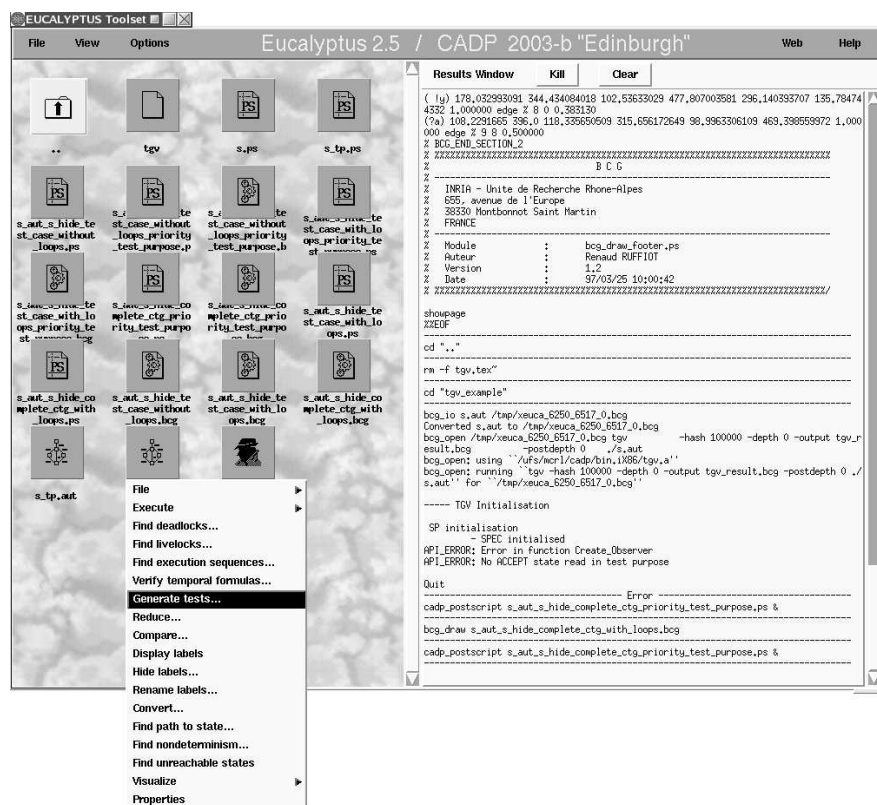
EUCALYPTUS Toolset

File View Options

Eucalyptus 2.5 / CADP 2003-b "Edinburgh"

Web Help

..
tgv
s.ps
s_tp.ps

s_aut_s_hide_test_case_without_loops.ps
s_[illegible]te st_case_without_loops_priority_test_purpose.p
s_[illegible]te st_case_without_loops_priority_test_purpose.b
s_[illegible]te st_case_with_loops_priority_te st_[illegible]ps

s_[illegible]te st_case_with_loops_priority_te st_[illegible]bcg
s_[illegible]complete_ctg_priority_test_purpo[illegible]
s_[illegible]complete_ctg_priority_test_purpo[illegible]
s_aut_s_hide_test_case_with_loops.ps

s_aut_s_hide_complete_ctg_with_loops.ps
s_aut_s_hide_test_case_without_loops.bcg
s_aut_s_hide_test_case_with_loops.bcg
s_aut_s_hide_complete_ctg_with_loops.bcg

s_tp.aut

File
Execute
Find deadlocks...
Find livelocks...
Find execution sequences...
Verify temporal formulas...
Generate tests...
Reduce...
Compare...
Display labels
Hide labels...
Rename labels...
Convert...
Find path to state...
Find nondeterminism...
Find unreachable states
Visualize
Properties

Results Window
Kill
Clear

( !y) 178.032993091 344.434084018 102.53633029 477.807003581 296.140393707 135.784744332 1.000000 edge % 8 0 0.383130
(?a) 108.2291665 396.0 118.335650509 315.656172649 98.9963306109 469.398559972 1.000000 edge % 9 8 0.500000
% BCG_END_SECTION_2
% %%%%%%%%%%%%%%%%%%%%%%%%%%%%%%%%%%%%%%%%%%%%%%%%%%%%%%%%%%%%%%%%%%%%%%%%%%%%%
%                                   B C G
% -----------------------------------------------------------------------------
%  INRIA - Unite de Recherche Rhone-Alpes
%  655, avenue de l'Europe
%  38330 Montbonnot Saint Martin
%  FRANCE
% -----------------------------------------------------------------------------
%  Module      :     bcg_draw_footer.ps
%  Auteur      :     Renaud RUFFIOT
%  Version     :     1.2
%  Date        :     97/03/25 10:00:42
% %%%%%%%%%%%%%%%%%%%%%%%%%%%%%%%%%%%%%%%%%%%%%%%%%%%%%%%%%%%%%%%%%%%%%%%%%%%%%/

showpage
%%EOF

cd ".."

rm -f tgv.tex~

cd "tgv_example"

bcg_io s.aut /tmp/xeuca_6250_6517_0.bcg
Converted s.aut to /tmp/xeuca_6250_6517_0.bcg
bcg_open /tmp/xeuca_6250_6517_0.bcg tgv -hash 100000 -depth 0 -output tgv_result.bcg -postdepth 0 ./s.aut
bcg_open: using ``/ufs/mcrl/cadp/bin.iX86/tgv.a''
bcg_open: running ``tgv -hash 100000 -depth 0 -output tgv_result.bcg -postdepth 0 ./s.aut'' for ``/tmp/xeuca_6250_6517_0.bcg''

----- TGV Initialisation

SP initialisation
        - SPEC initialised
API_ERROR: Error in function Create_Observer
API_ERROR: No ACCEPT state read in test purpose

Quit
------------------------------- Error -------------------------------
cadp_postscript s_aut_s_hide_complete_ctg_priority_test_purpose.ps &

bcg_draw s_aut_s_hide_complete_ctg_with_loops.bcg

cadp_postscript s_aut_s_hide_complete_ctg_priority_test_purpose.ps &